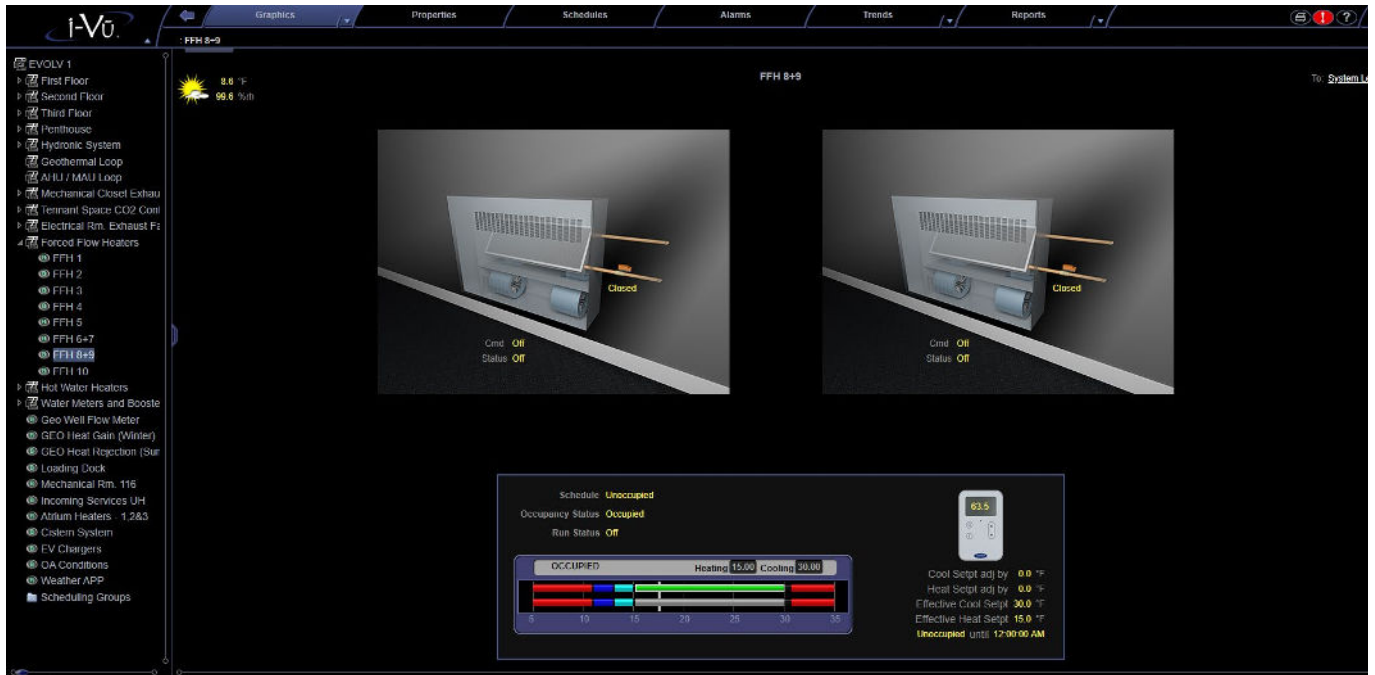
i-Vu.

Graphics
Properties
Schedules
Alarms
Trends
Reports

FFH 8+9

EVOLV 1
First Floor
Second Floor
Third Floor
Penthouse
Hydronic System
Geothermal Loop
AHU / MAU Loop
Mechanical Closet Exhau
Tennant Space CO2 Cont
Electrical Rm. Exhaust Fa
Forced Flow Heaters
FFH 1
FFH 2
FFH 3
FFH 4
FFH 5
FFH 6+7
FFH 8+9
FFH 10
Hot Water Heaters
Water Meters and Booste
Geo Well Flow Meter
GEO Heat Gain (Winter)
GEO Heat Rejection (Sur
Loading Dock
Mechanical Rm. 116
Incoming Services UH
Atrium Heaters - 1,2&3
Cistern System
EV Chargers
OA Conditions
Weather APP
Scheduling Groups

8.6 °F
99.6 %rh

FFH 8+9

To: System Le

Closed
Cmd Off
Status Off

Closed
Cmd Off
Status Off

Schedule Unoccupied
Occupancy Status Occupied
Run Status Off

OCCUPIED Heating 15.00 Cooling 30.00

5 10 15 20 25 30 35

63.5

Cool Setpt adj by 0.0 °F
Heat Setpt adj by 0.0 °F
Effective Cool Setpt 30.0 °F
Effective Heat Setpt 15.0 °F
Unoccupied until 12:00:00 AM